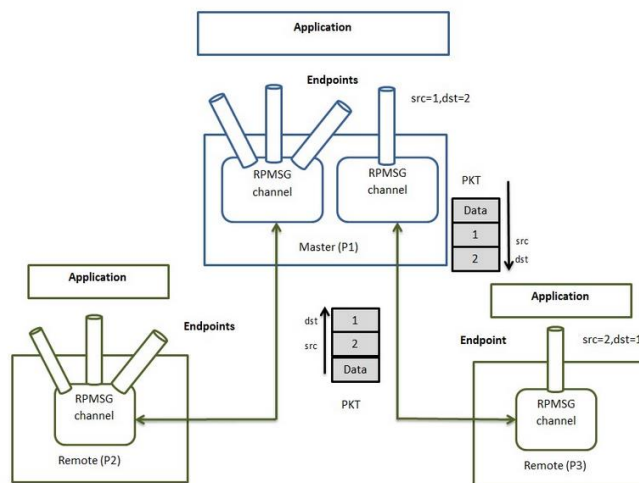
Application

Endpoints

src=1,dst=2

RPMSG channel

RPMSG channel

PKT

Data

1

2

src

dst

Master (P1)

Application

Application

Endpoints

dst

src

1

2

Data

PKT

Endpoint

src=2,dst=1

RPMSG channel

RPMSG channel

Remote (P2)

Remote (P3)